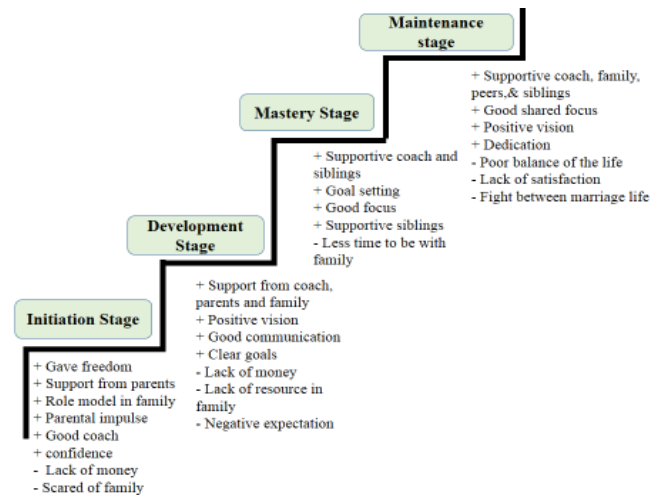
Maintenance stage

+ Supportive coach, family, peers,& siblings
+ Good shared focus
+ Positive vision
+ Dedication
- Poor balance of the life
- Lack of satisfaction
- Fight between marriage life

Mastery Stage

+ Supportive coach and siblings
+ Goal setting
+ Good focus
+ Supportive siblings
- Less time to be with family

Development Stage

+ Support from coach, parents and family
+ Positive vision
+ Good communication
+ Clear goals
- Lack of money
- Lack of resource in family
- Negative expectation

Initiation Stage

+ Gave freedom
+ Support from parents
+ Role model in family
+ Parental impulse
+ Good coach
+ confidence
- Lack of money
- Scared of family